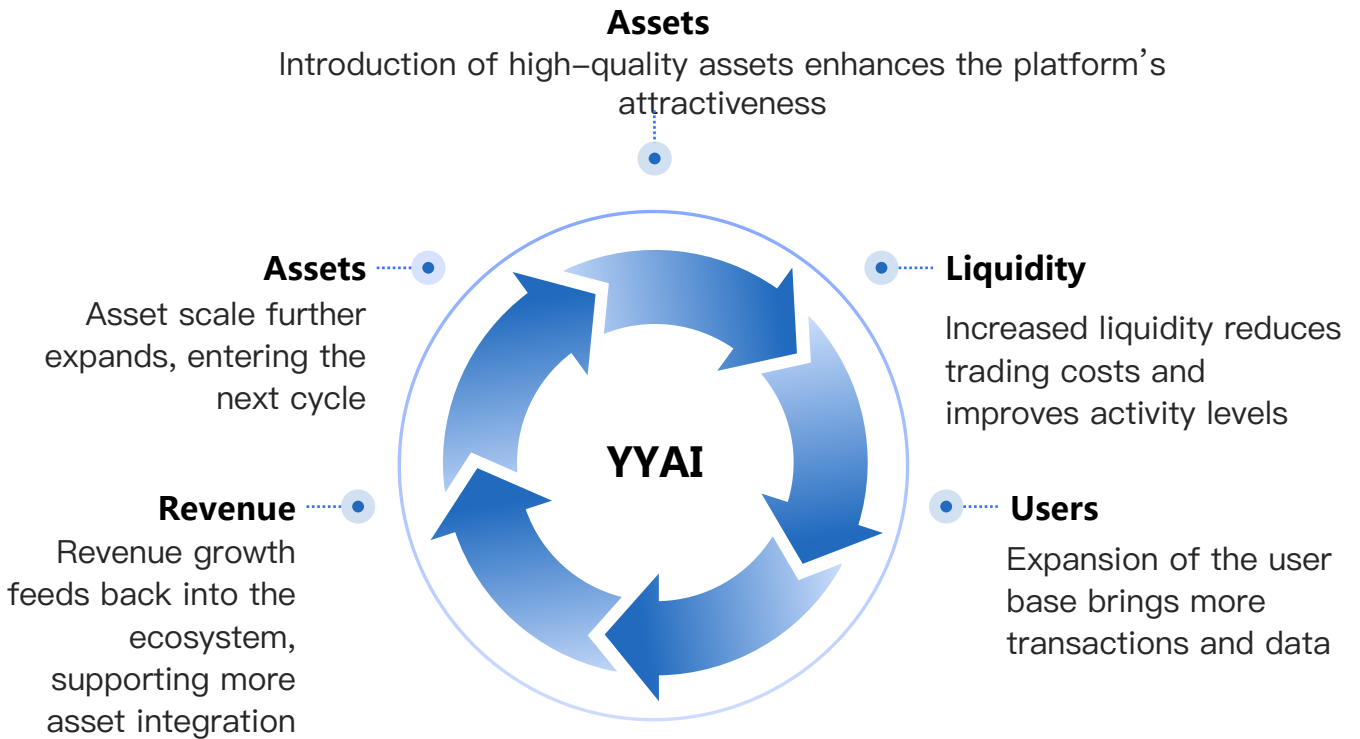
Assets
Introduction of high-quality assets enhances the platform’s attractiveness

Assets
Asset scale further expands, entering the next cycle

Liquidity
Increased liquidity reduces trading costs and improves activity levels

YYAI

Revenue
Revenue growth feeds back into the ecosystem, supporting more asset integration

Users
Expansion of the user base brings more transactions and data